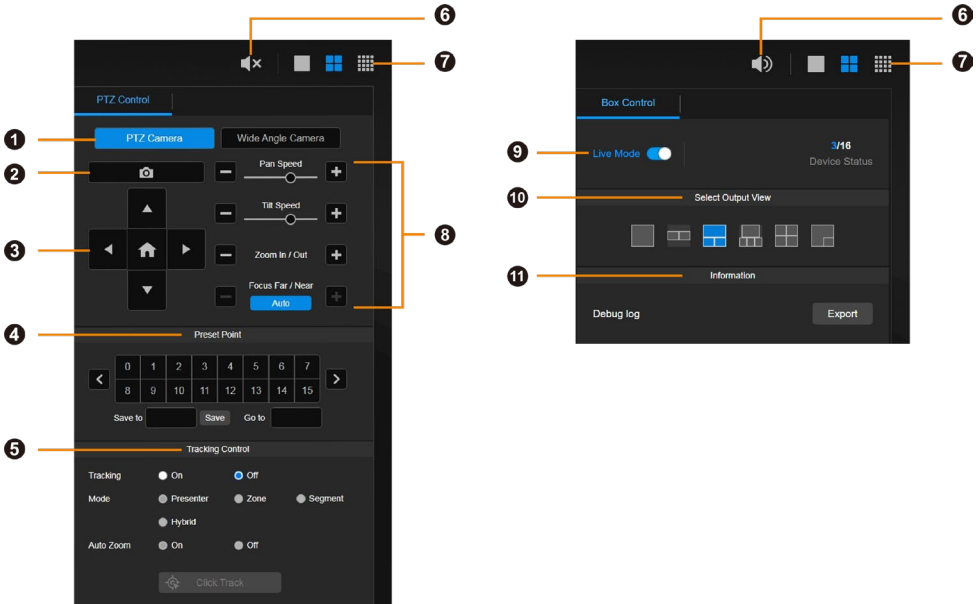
6
7
PTZ Control
1
PTZ Camera
Wide Angle Camera
2
Pan Speed
Tilt Speed
3
Zoom In / Out
8
Focus Far / Near
Auto
4
Preset Point
| 0 | 1 | 2 | 3 | 4 | 5 | 6 | 7 |
|---|---|---|---|---|---|---|---|
| 8 | 9 | 10 | 11 | 12 | 13 | 14 | 15 |
Save to
Save
Go to
5
Tracking Control
Tracking
On
Off
Mode
Presenter
Zone
Segment
Hybrid
Auto Zoom
On
Off
Click Track

6
7
Box Control
9
Live Mode
3/16
Device Status
10
Select Output View
11
Information
Debug log
Export